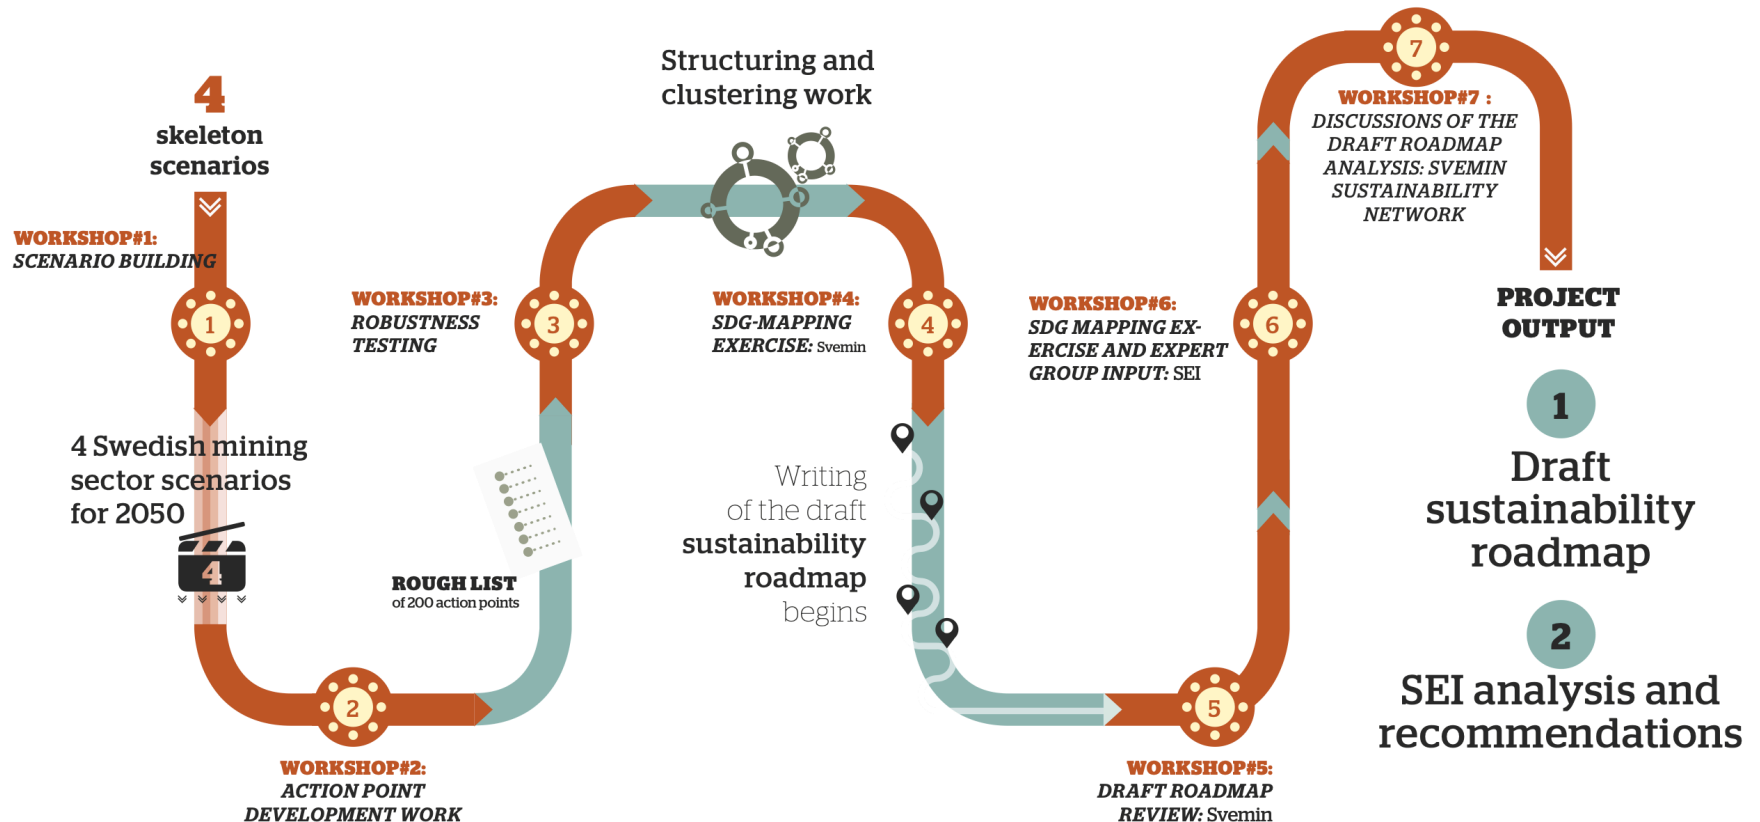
4
skeleton scenarios

WORKSHOP#1:
SCENARIO BUILDING

1

4 Swedish mining sector scenarios for 2050

4

2

WORKSHOP#2:
ACTION POINT DEVELOPMENT WORK

ROUGH LIST
of 200 action points

3

WORKSHOP#3:
ROBUSTNESS TESTING

Structuring and clustering work

WORKSHOP#4:
SDG-MAPPING EXERCISE: Svemin

4

Writing of the draft sustainability roadmap begins

5

WORKSHOP#5:
DRAFT ROADMAP REVIEW: Svemin

WORKSHOP#6:
SDG MAPPING EXERCISE AND EXPERT GROUP INPUT: SEI

6

7

WORKSHOP#7 :
DISCUSSIONS OF THE DRAFT ROADMAP ANALYSIS: SVEMIN SUSTAINABILITY NETWORK

PROJECT OUTPUT

1
Draft sustainability roadmap

2
SEI analysis and recommendations